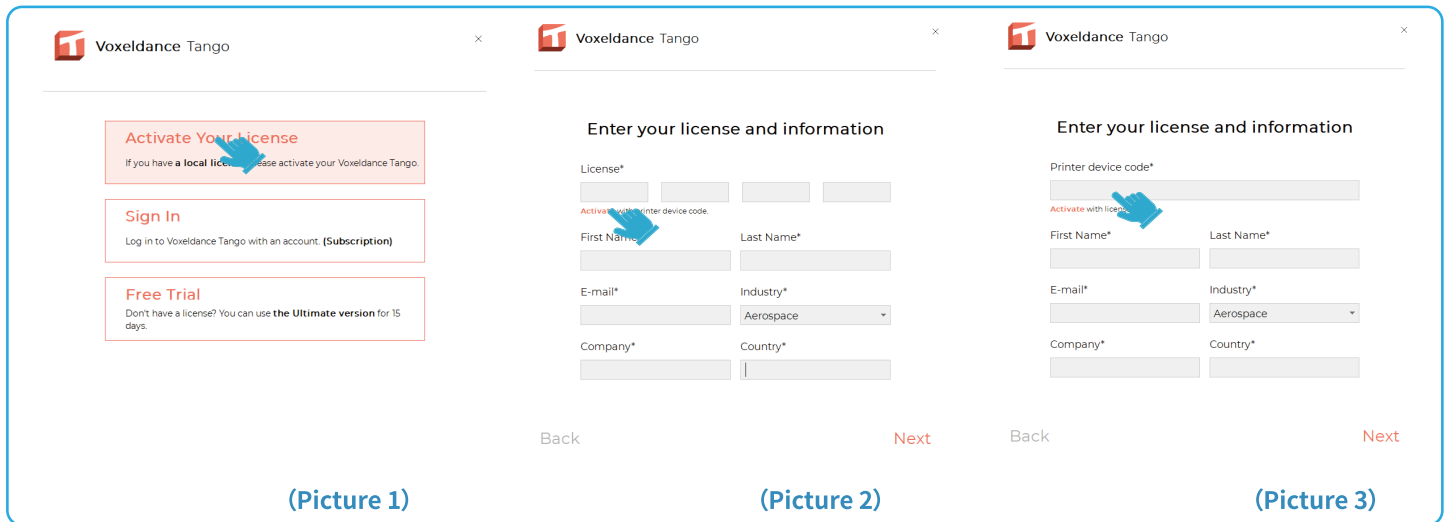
Voxeldance Tango

×

Activate Your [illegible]icense

If you have **a local licen**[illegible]ease activate your Voxeldance Tango.

Sign In

Log in to Voxeldance Tango with an account. **(Subscription)**

Free Trial

Don't have a license? You can use **the Ultimate version** for 15 days.

(Picture 1)

Voxeldance Tango

×

Enter your license and information

License*

Activate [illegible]printer device code.

First Name*

Last Name*

E-mail*

Industry*

Aerospace

Company*

Country*

Back

Next

(Picture 2)

Voxeldance Tango

×

Enter your license and information

Printer device code*

Activate with licens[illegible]

First Name*

Last Name*

E-mail*

Industry*

Aerospace

Company*

Country*

Back

Next

(Picture 3)